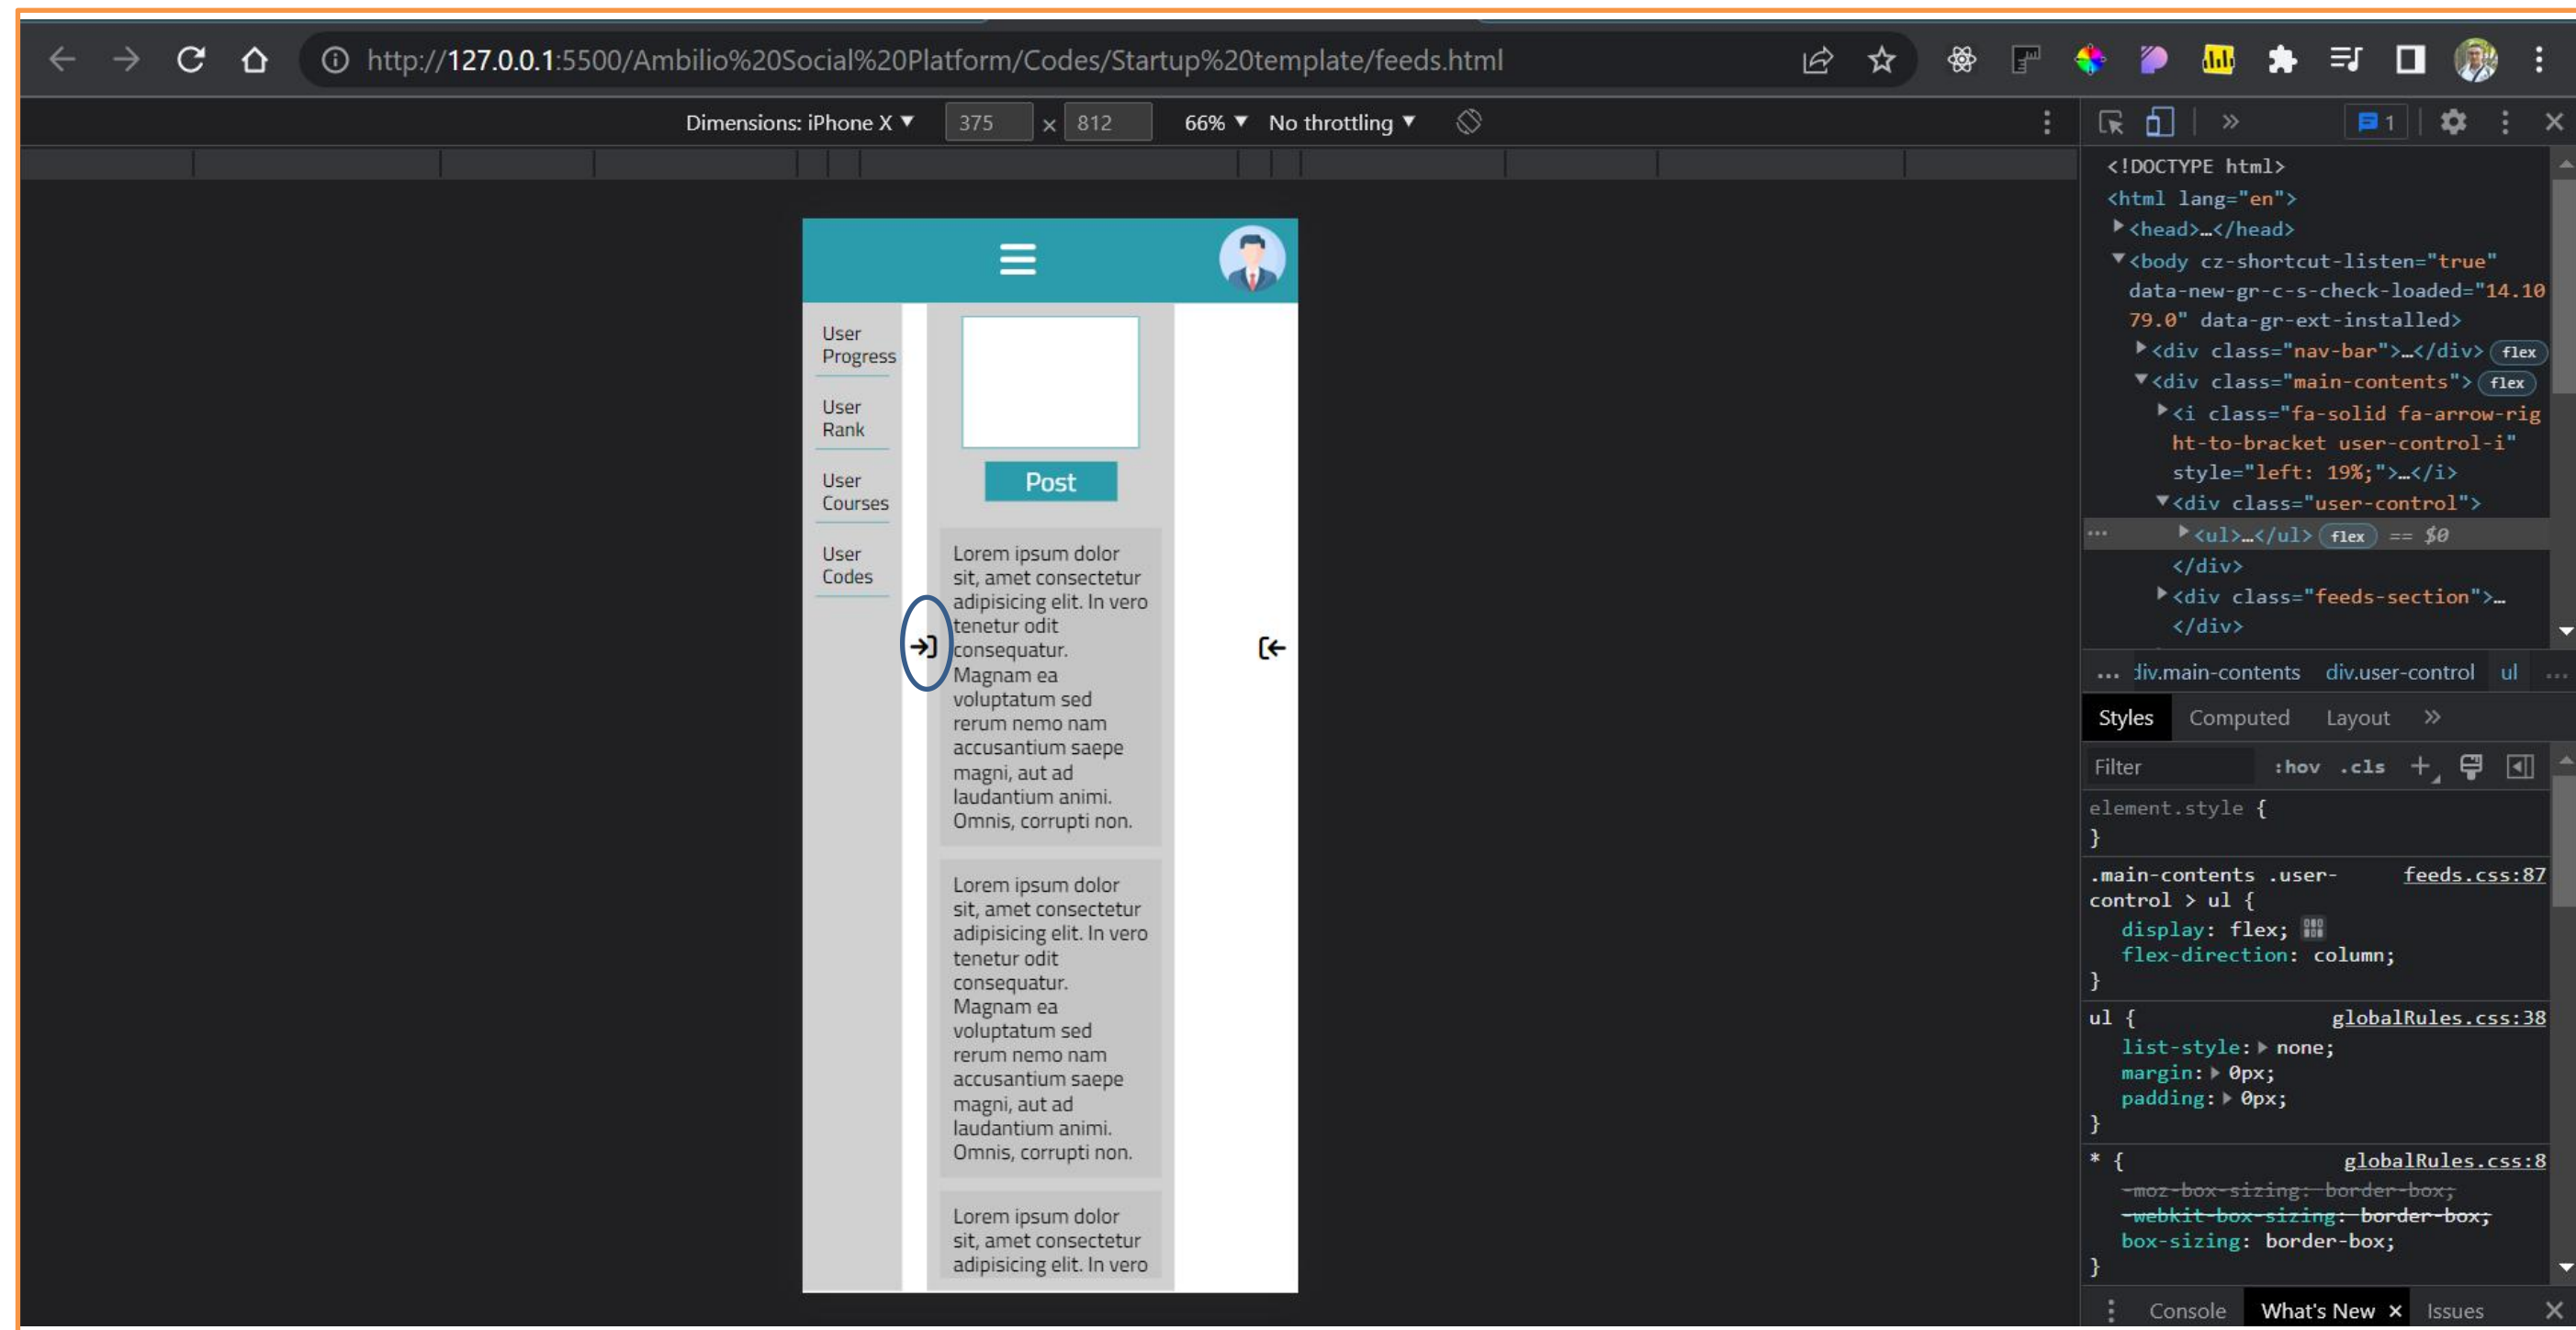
http://127.0.0.1:5500/Ambilio%20Social%20Platform/Codes/Startup%20template/feeds.html

Dimensions: iPhone X ▼ 375 × 812 66% ▼ No throttling ▼

User Progress
User Rank
User Courses
User Codes

Post

Lorem ipsum dolor sit, amet consectetur adipisicing elit. In vero tenetur odit consequatur. Magnam ea voluptatum sed rerum nemo nam accusantium saepe magni, aut ad laudantium animi. Omnis, corrupti non.

Lorem ipsum dolor sit, amet consectetur adipisicing elit. In vero tenetur odit consequatur. Magnam ea voluptatum sed rerum nemo nam accusantium saepe magni, aut ad laudantium animi. Omnis, corrupti non.

Lorem ipsum dolor sit, amet consectetur adipisicing elit. In vero

1

<!DOCTYPE html>
<html lang="en">
▶<head>…</head>
▼<body cz-shortcut-listen="true" data-new-gr-c-s-check-loaded="14.1079.0" data-gr-ext-installed>
▶<div class="nav-bar">…</div> flex
▼<div class="main-contents"> flex
▶<i class="fa-solid fa-arrow-right-to-bracket user-control-i" style="left: 19%;">…</i>
▼<div class="user-control">
▶<ul>…</ul> flex == $0
</div>
▶<div class="feeds-section">…
</div>

… div.main-contents div.user-control ul …

Styles Computed Layout »

Filter :hov .cls +

element.style {
}
.main-contents .user-control > ul { feeds.css:87
display: flex;
flex-direction: column;
}
ul { globalRules.css:38
list-style: ▶ none;
margin: ▶ 0px;
padding: ▶ 0px;
}
* { globalRules.css:8
-moz-box-sizing: border-box;
-webkit-box-sizing: border-box;
box-sizing: border-box;
}

Console What's New × Issues